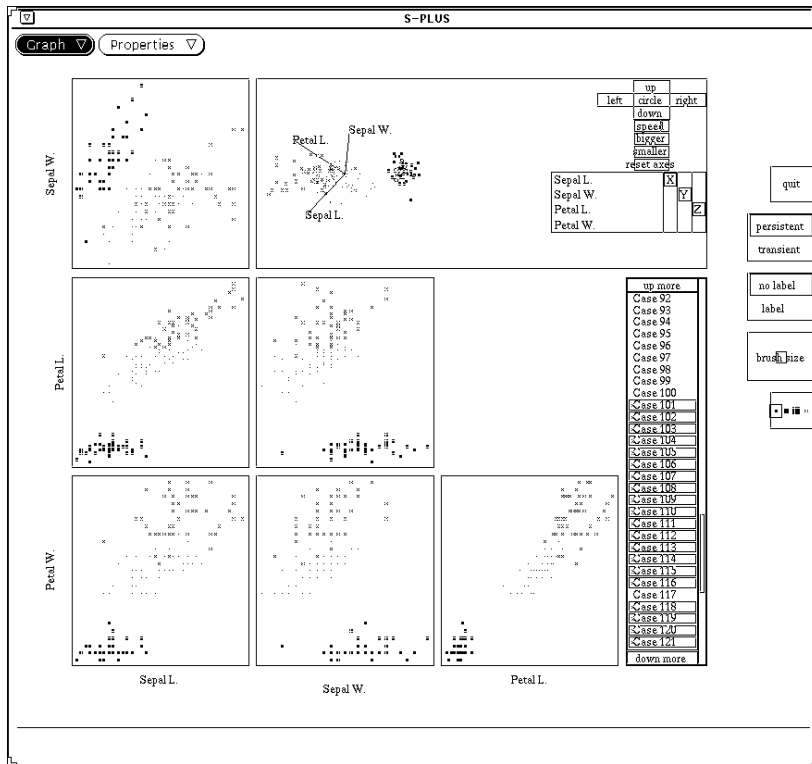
S-PLUS

Graph ▽ Properties ▽

up
left circle right
down
speed
bigger
smaller
reset axes

Petal L.
Sepal W.
Sepal L.

Sepal L.
Sepal W.
Petal L.
Petal W.

X
Y
Z

quit

persistent
transient

no label
label

brush size

Sepal W.

Petal L.

Petal W.

Sepal L.
Sepal W.
Petal L.

up more
Case 92
Case 93
Case 94
Case 95
Case 96
Case 97
Case 98
Case 99
Case 100
Case 101
Case 102
Case 103
Case 104
Case 105
Case 106
Case 107
Case 108
Case 109
Case 110
Case 111
Case 112
Case 113
Case 114
Case 115
Case 116
Case 117
Case 118
Case 119
Case 120
Case 121
down more